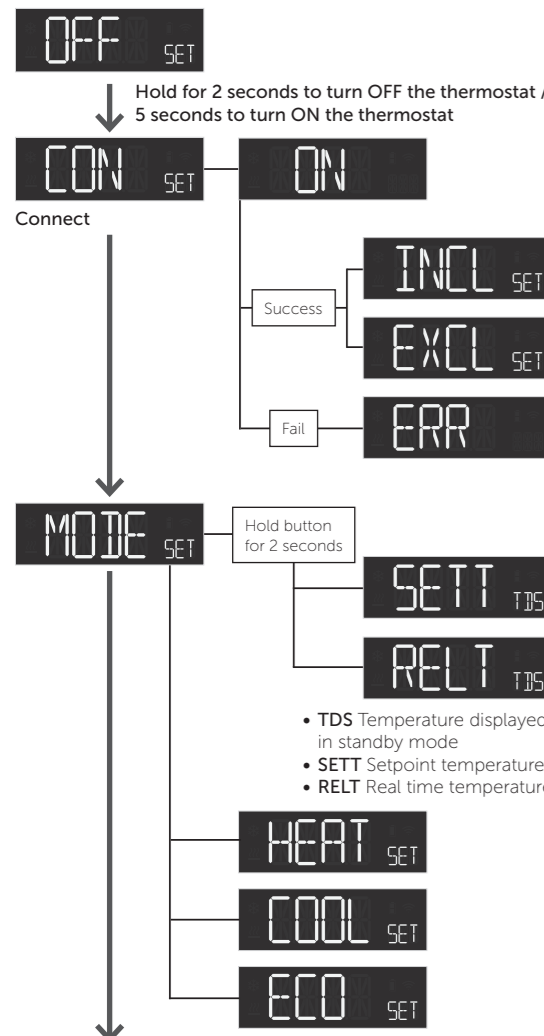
OFF SET

Hold for 2 seconds to turn OFF the thermostat / 5 seconds to turn ON the thermostat

CON SET

Connect

ON

Success

INCL SET

EXCL SET

Fail

ERR

MODE SET

Hold button for 2 seconds

SETT TDS

RELT TDS

• TDS Temperature displayed in standby mode
• SETT Setpoint temperature
• RELT Real time temperature

HEAT SET

COOL SET

ECO SET